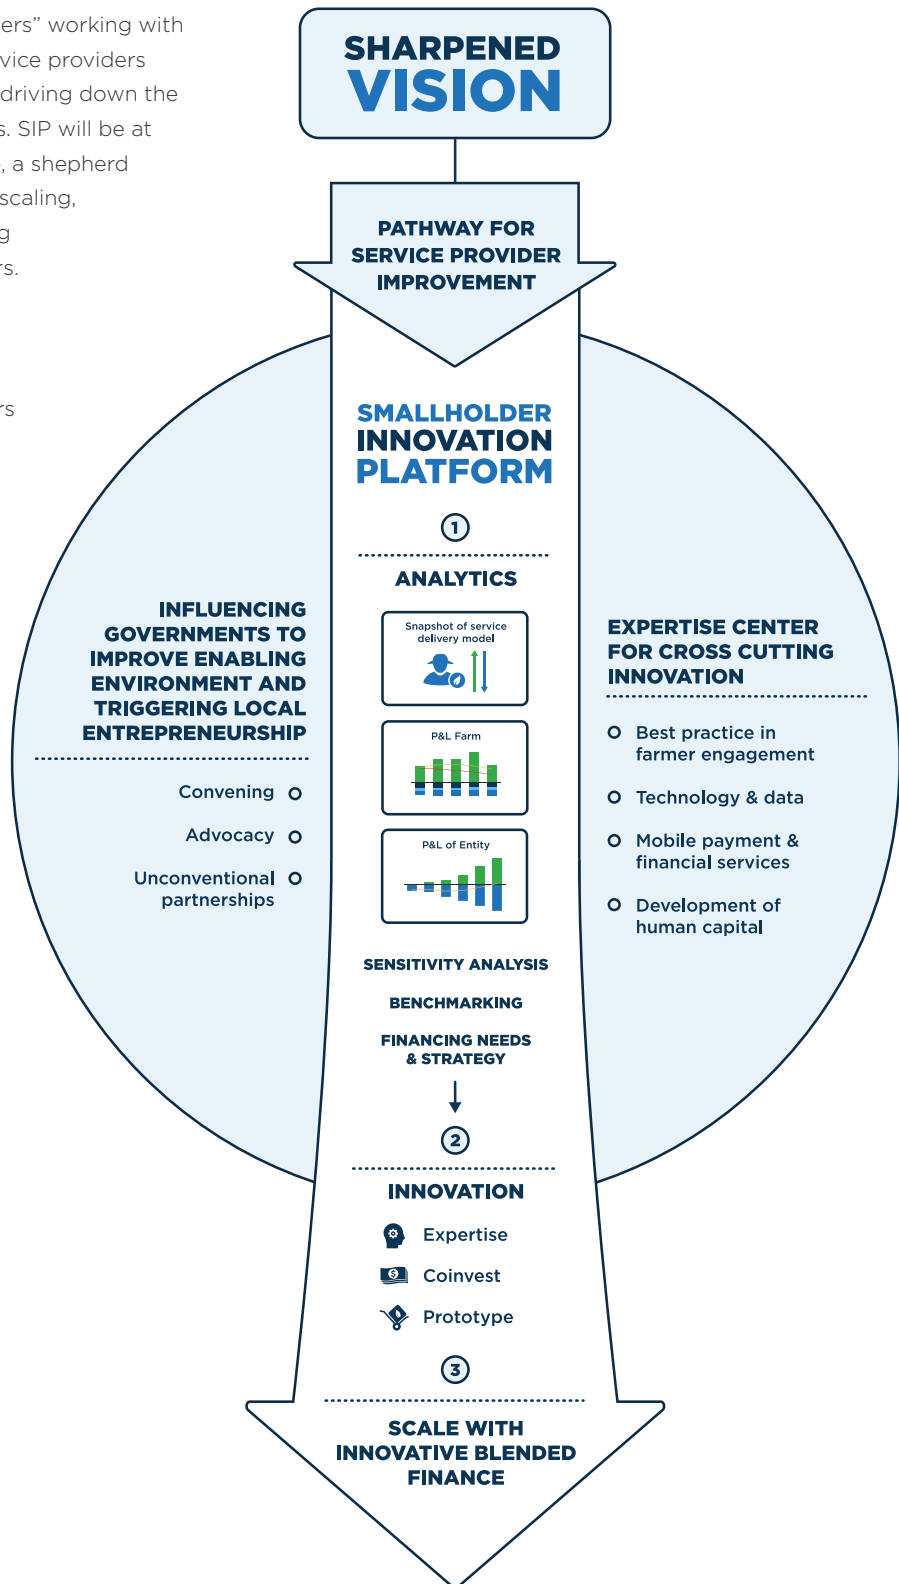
ers" working with
vice providers
driving down the
s. SIP will be at
, a shepherd
scaling,
g
rs.

rs

SHARPENED
VISION

PATHWAY FOR SERVICE PROVIDER IMPROVEMENT

SMALLHOLDER
INNOVATION
PLATFORM

1

ANALYTICS

Snapshot of service delivery model

P&L Farm

P&L of Entity

SENSITIVITY ANALYSIS

BENCHMARKING

FINANCING NEEDS & STRATEGY

2

INNOVATION

Expertise

Coinvest

Prototype

3

SCALE WITH INNOVATIVE BLENDED FINANCE

INFLUENCING GOVERNMENTS TO IMPROVE ENABLING ENVIRONMENT AND TRIGGERING LOCAL ENTREPRENEURSHIP

Convening

Advocacy

Unconventional partnerships

EXPERTISE CENTER FOR CROSS CUTTING INNOVATION

Best practice in farmer engagement

Technology & data

Mobile payment & financial services

Development of human capital